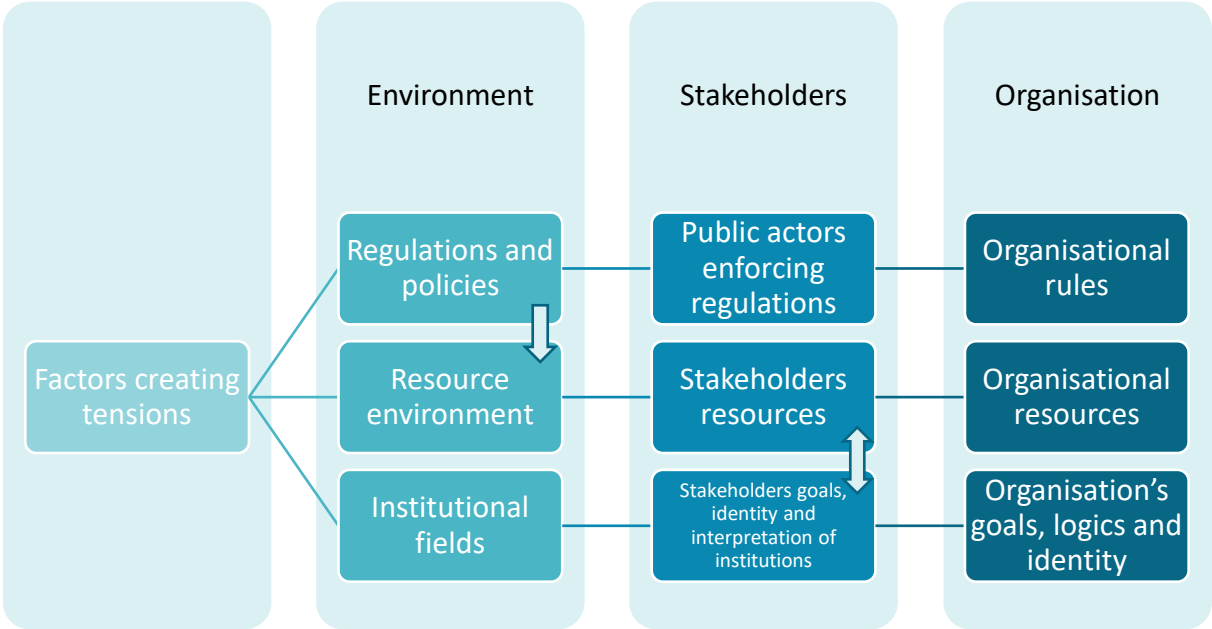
Environment

Stakeholders

Organisation

Factors creating tensions

Regulations and policies

Resource environment

Institutional fields

Public actors enforcing regulations

Stakeholders resources

Stakeholders goals, identity and interpretation of institutions

Organisational rules

Organisational resources

Organisation's goals, logics and identity